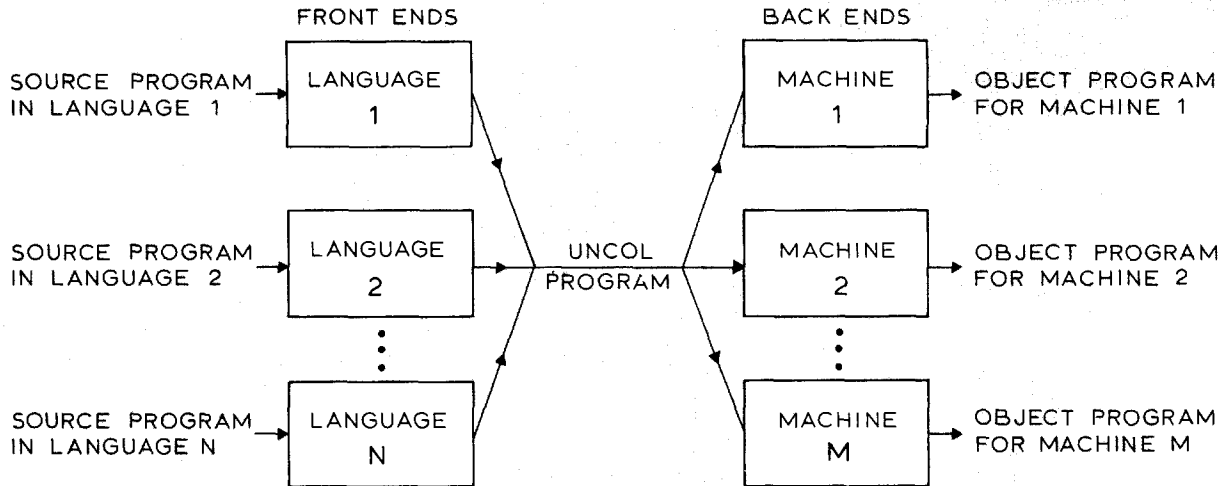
FRONT ENDS

BACK ENDS

SOURCE PROGRAM IN LANGUAGE 1

LANGUAGE 1

MACHINE 1

OBJECT PROGRAM FOR MACHINE 1

SOURCE PROGRAM IN LANGUAGE 2

LANGUAGE 2

UNCOL PROGRAM

MACHINE 2

OBJECT PROGRAM FOR MACHINE 2

SOURCE PROGRAM IN LANGUAGE N

LANGUAGE N

MACHINE M

OBJECT PROGRAM FOR MACHINE M